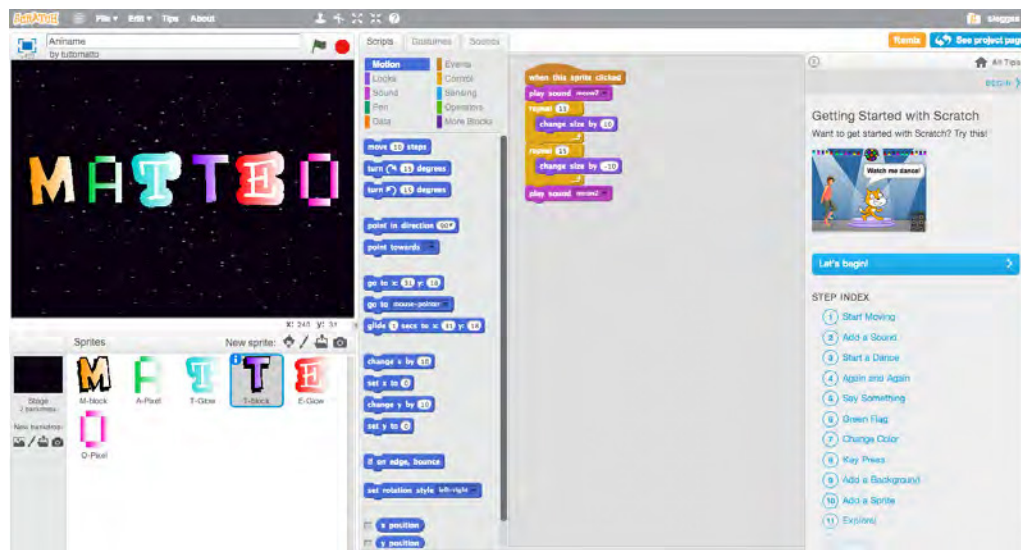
SCRATCH File ▾ Edit ▾ Tips About

Aniname
by tutomatto

MATTEO

x: 240 y: 31

Sprites New sprite:

Stage
1 backdrops

New backdrop:

M-block A-Pixel T-Glow T-block E-Glow O-Pixel

Scripts Costumes Sounds

Motion Events
Looks Control
Sound Sensing
Pen Operators
Data More Blocks

move 10 steps
turn ↻ 15 degrees
turn ↺ 15 degrees
point in direction 90▾
point towards ▾
go to x: 11 y: 18
go to mouse-pointer ▾
glide 1 secs to x: 11 y: 18
change x by 10
set x to 0
change y by 10
set y to 0
if on edge, bounce
set rotation style left-right ▾
x position
y position

when this sprite clicked
play sound meow2 ▾
repeat 10
change size by 10
repeat 10
change size by -10
play sound meow2 ▾

Remix See project page

All Tips
BEGIN

Getting Started with Scratch
Want to get started with Scratch? Try this!

Watch me dance!

Let's begin!

STEP INDEX
1 Start Moving
2 Add a Sound
3 Start a Dance
4 Again and Again
5 Say Something
6 Green Flag
7 Change Color
8 Key Press
9 Add a Background
10 Add a Sprite
11 Explore!